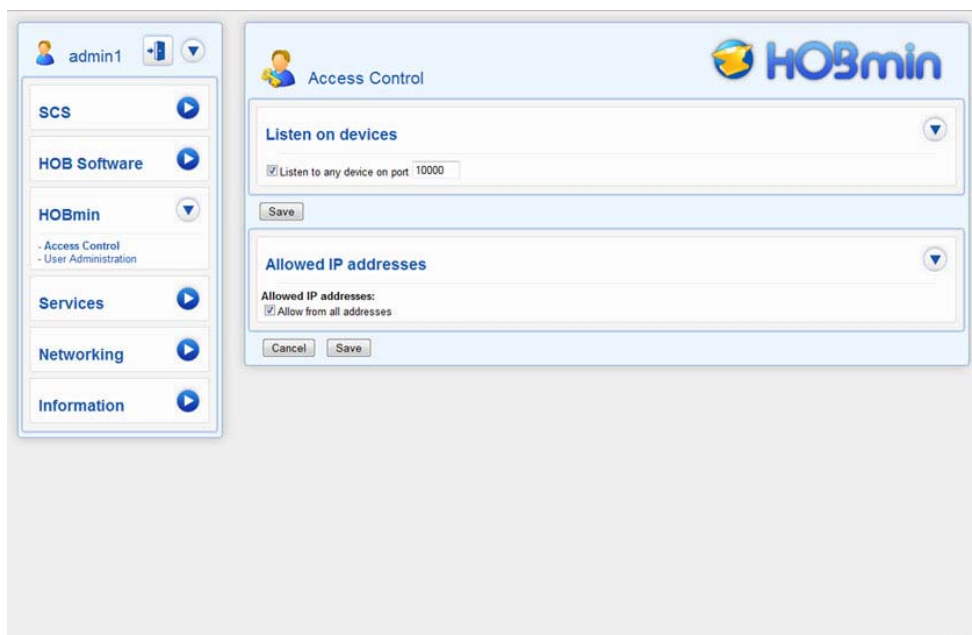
admin1

SCS

HOB Software

HOBmin

- Access Control
- User Administration

Services

Networking

Information

Access Control

HOBmin

Listen on devices

Listen to any device on port 10000

Save

Allowed IP addresses

Allowed IP addresses:
Allow from all addresses

Cancel Save